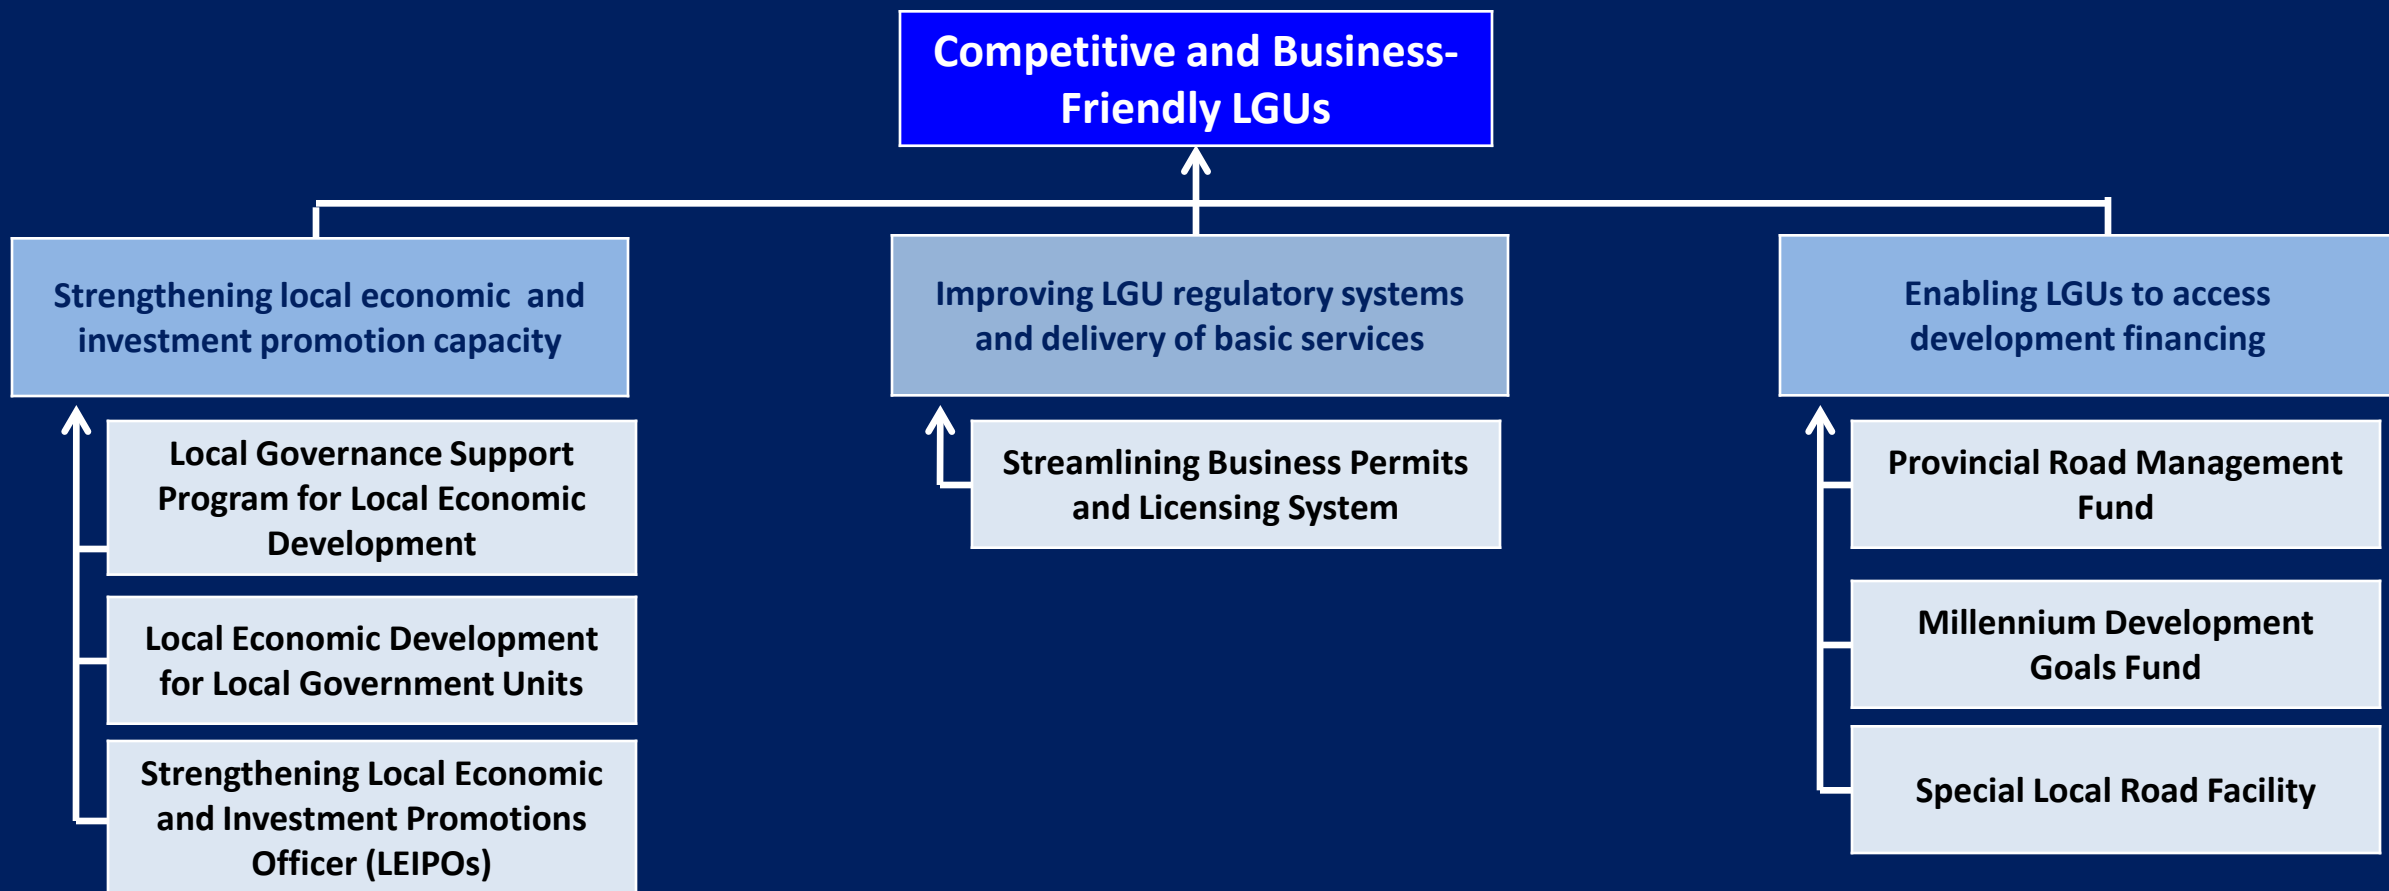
Competitive and Business-Friendly LGUs

Strengthening local economic and investment promotion capacity

Local Governance Support Program for Local Economic Development

Local Economic Development for Local Government Units

Strengthening Local Economic and Investment Promotions Officer (LEIPOs)

Improving LGU regulatory systems and delivery of basic services

Streamlining Business Permits and Licensing System

Enabling LGUs to access development financing

Provincial Road Management Fund

Millennium Development Goals Fund

Special Local Road Facility